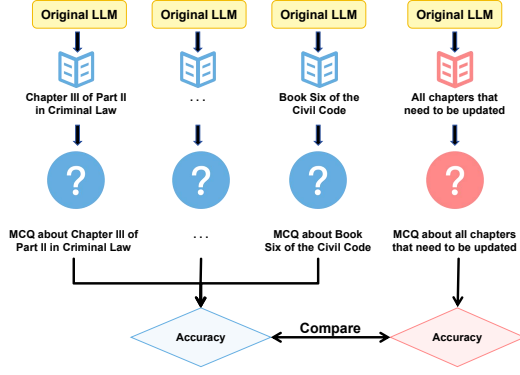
Original LLM

Original LLM

Original LLM

Original LLM

Chapter III of Part II in Criminal Law

...

Book Six of the Civil Code

All chapters that need to be updated

?

?

?

?

MCQ about Chapter III of Part II in Criminal Law

...

MCQ about Book Six of the Civil Code

MCQ about all chapters that need to be updated

Accuracy

Compare

Accuracy